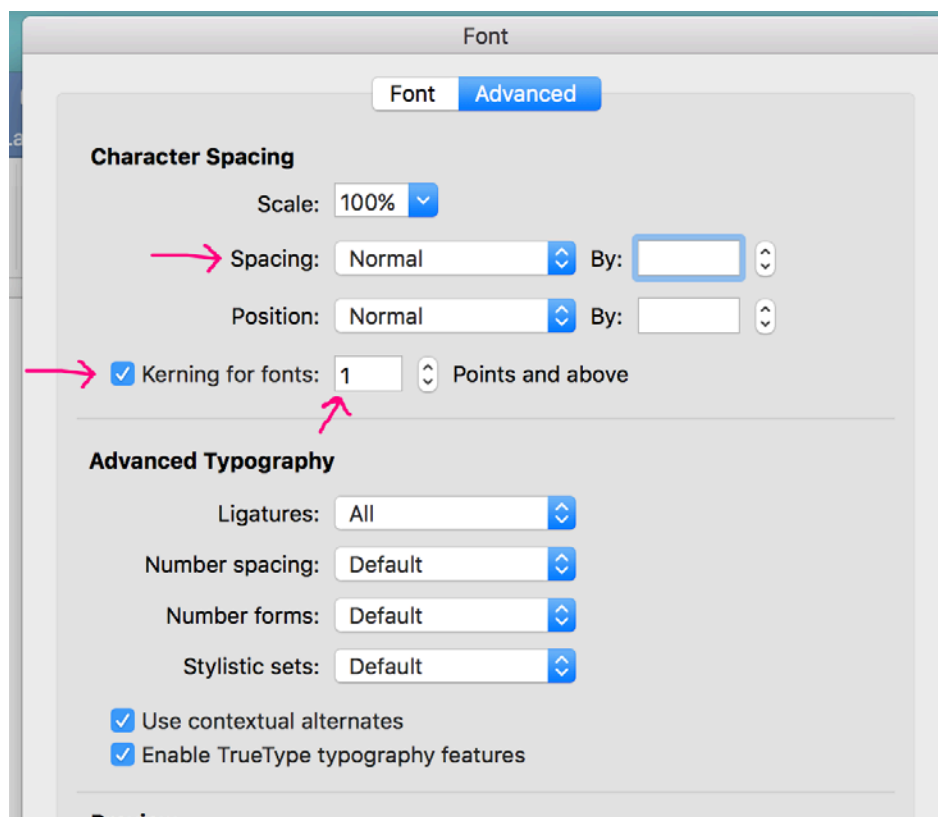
Font

Font Advanced

Character Spacing

Scale: 100%

Spacing: Normal By:

Position: Normal By:

Kerning for fonts: 1 Points and above

Advanced Typography

Ligatures: All

Number spacing: Default

Number forms: Default

Stylistic sets: Default

Use contextual alternates

Enable TrueType typography features

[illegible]